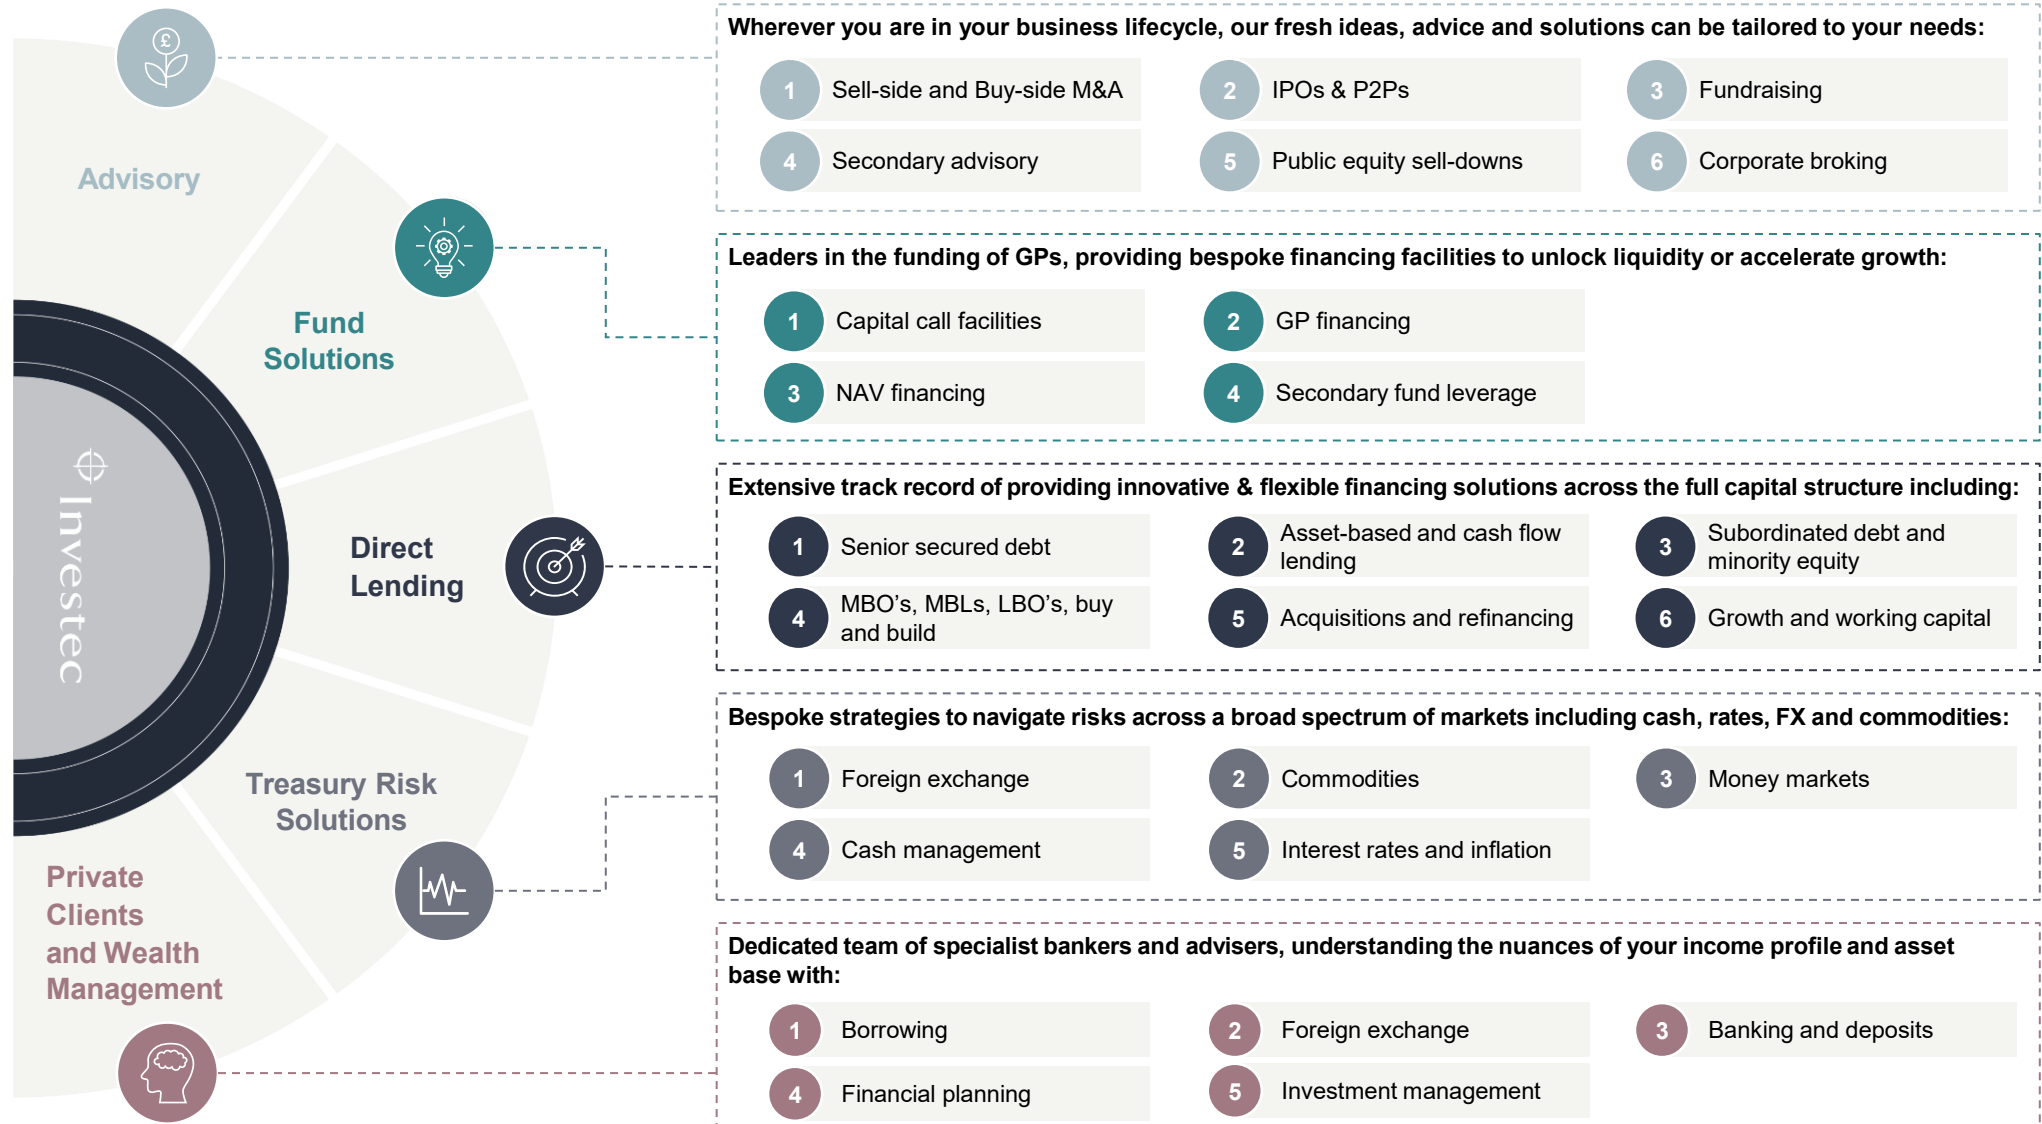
Investec

Advisory

Fund Solutions

Direct Lending

Treasury Risk Solutions

Private Clients and Wealth Management

Wherever you are in your business lifecycle, our fresh ideas, advice and solutions can be tailored to your needs:

1 Sell-side and Buy-side M&A
2 IPOs & P2Ps
3 Fundraising
4 Secondary advisory
5 Public equity sell-downs
6 Corporate broking

Leaders in the funding of GPs, providing bespoke financing facilities to unlock liquidity or accelerate growth:

1 Capital call facilities
2 GP financing
3 NAV financing
4 Secondary fund leverage

Extensive track record of providing innovative & flexible financing solutions across the full capital structure including:

1 Senior secured debt
2 Asset-based and cash flow lending
3 Subordinated debt and minority equity
4 MBO's, MBLs, LBO's, buy and build
5 Acquisitions and refinancing
6 Growth and working capital

Bespoke strategies to navigate risks across a broad spectrum of markets including cash, rates, FX and commodities:

1 Foreign exchange
2 Commodities
3 Money markets
4 Cash management
5 Interest rates and inflation

Dedicated team of specialist bankers and advisers, understanding the nuances of your income profile and asset base with:

1 Borrowing
2 Foreign exchange
3 Banking and deposits
4 Financial planning
5 Investment management